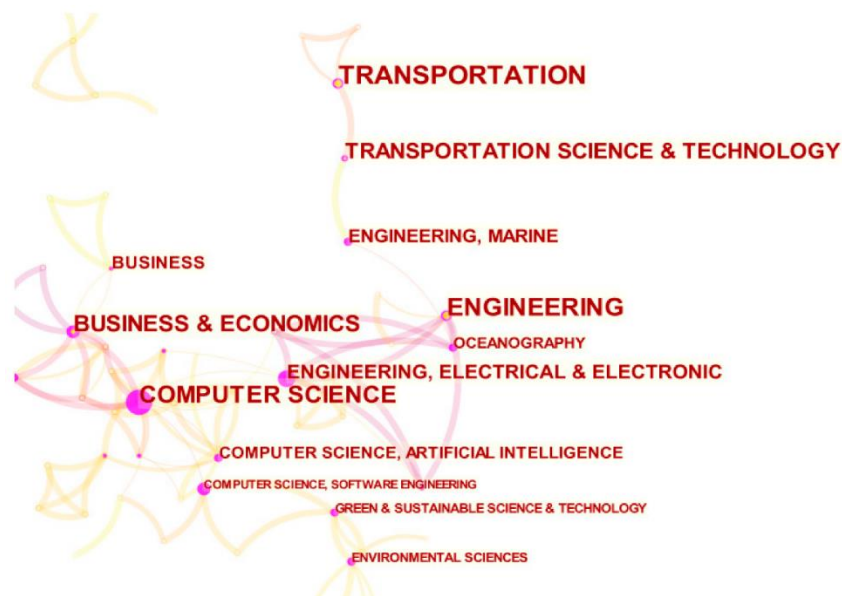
TRANSPORTATION

TRANSPORTATION SCIENCE & TECHNOLOGY

ENGINEERING, MARINE

BUSINESS

ENGINEERING

BUSINESS & ECONOMICS

OCEANOGRAPHY

ENGINEERING, ELECTRICAL & ELECTRONIC

COMPUTER SCIENCE

COMPUTER SCIENCE, ARTIFICIAL INTELLIGENCE

COMPUTER SCIENCE, SOFTWARE ENGINEERING

GREEN & SUSTAINABLE SCIENCE & TECHNOLOGY

ENVIRONMENTAL SCIENCES